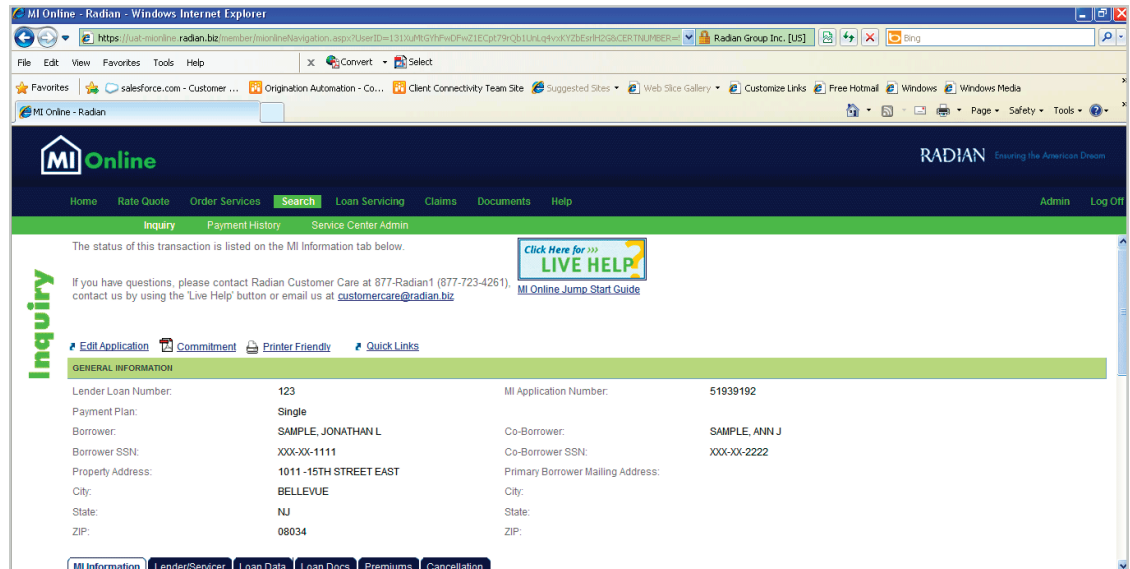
MI Online - Radian - Windows Internet Explorer

https://uat-mionline.radian.biz/member/mionlineNavigation.aspx?UserID=131XuMtGYhFwDFwZ1ECpt79rQb1UnLq4vxKYZbEsrlH2GbCERTNUMBER=

Radian Group Inc. [US]

Bing

File Edit View Favorites Tools Help

Convert Select

Favorites salesforce.com - Customer ... Origination Automation - Co... Client Connectivity Team Site Suggested Sites Web Slice Gallery Customize Links Free Hotmail Windows Windows Media

MI Online - Radian

Page Safety Tools

MI Online

RADIAN Ensuring the American Dream

Home Rate Quote Order Services Search Loan Servicing Claims Documents Help Admin Log Off

Inquiry Payment History Service Center Admin

Inquiry

The status of this transaction is listed on the MI Information tab below.

If you have questions, please contact Radian Customer Care at 877-Radian1 (877-723-4261), contact us by using the 'Live Help' button or email us at customercare@radian.biz

Click Here for ››› LIVE HELP

MI Online Jump Start Guide

Edit Application Commitment Printer Friendly Quick Links

GENERAL INFORMATION

| | | | |
|---|---|---|---|
| Lender Loan Number: | 123 | MI Application Number: | 51939192 |
| Payment Plan: | Single | | |
| Borrower: | SAMPLE, JONATHAN L | Co-Borrower: | SAMPLE, ANN J |
| Borrower SSN: | XXX-XX-1111 | Co-Borrower SSN: | XXX-XX-2222 |
| Property Address: | 1011 -15TH STREET EAST | Primary Borrower Mailing Address: | |
| City: | BELLEVUE | City: | |
| State: | NJ | State: | |
| ZIP: | 08034 | ZIP: | |

MI Information Lender/Servicer Loan Data Loan Docs Premiums Cancellation